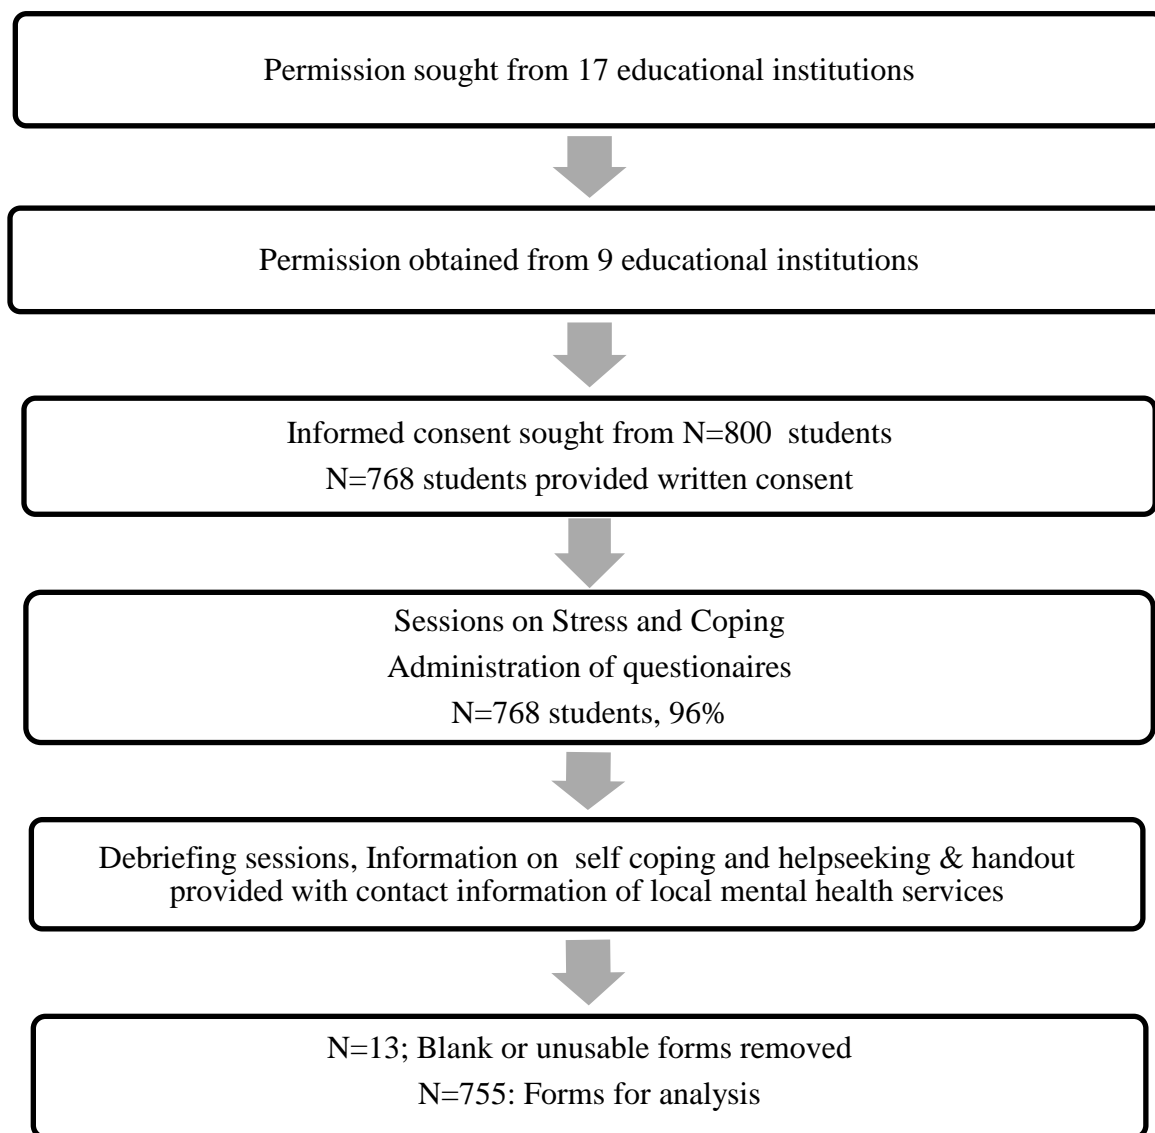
Permission sought from 17 educational institutions

Permission obtained from 9 educational institutions

Informed consent sought from N=800 students
N=768 students provided written consent

Sessions on Stress and Coping
Administration of questionaires
N=768 students, 96%

Debriefing sessions, Information on self coping and helpseeking & handout provided with contact information of local mental health services

N=13; Blank or unusable forms removed
N=755: Forms for analysis